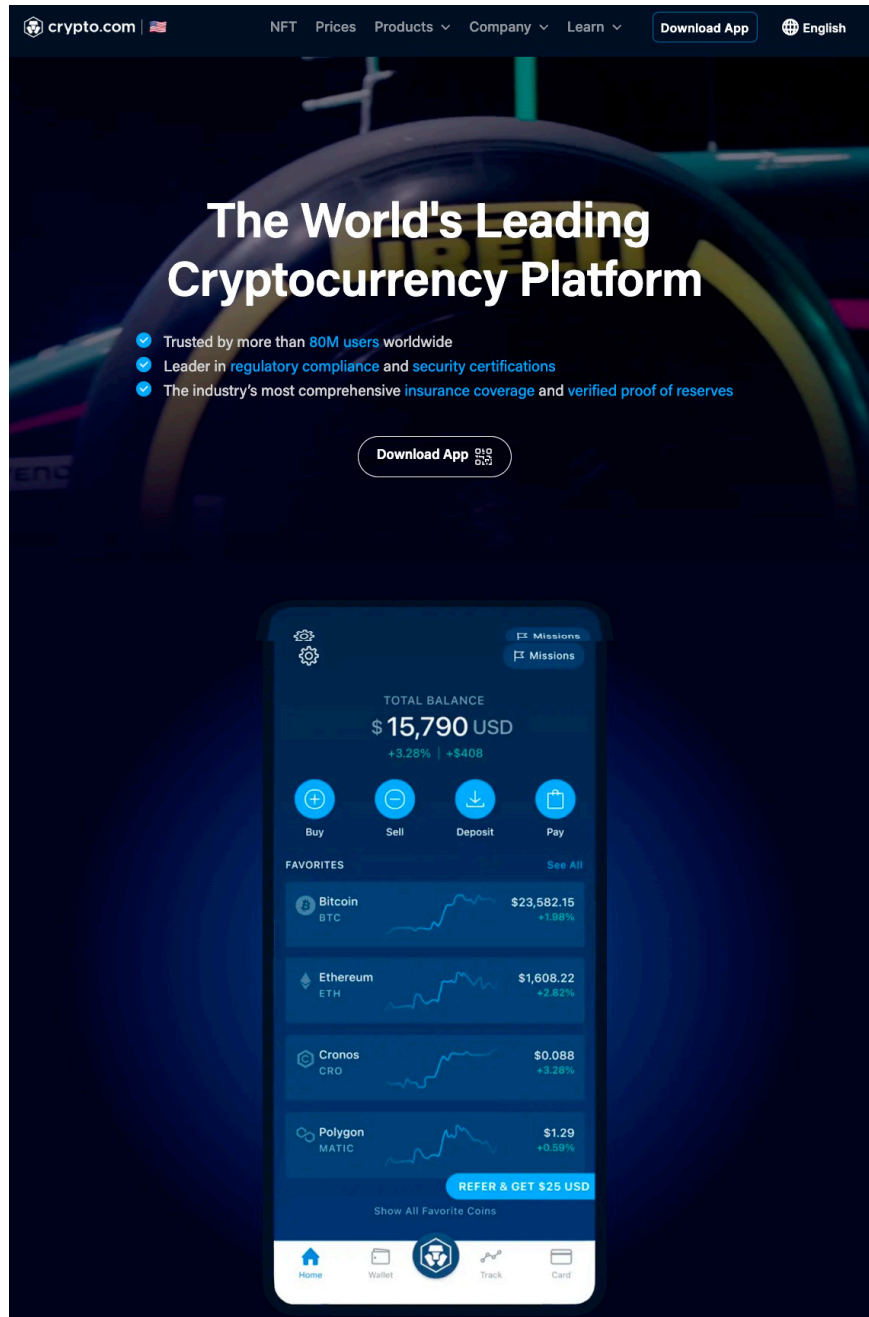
crypto.com | NFT Prices Products Company Learn Download App English

The World's Leading Cryptocurrency Platform

Trusted by more than 80M users worldwide
Leader in regulatory compliance and security certifications
The industry's most comprehensive insurance coverage and verified proof of reserves

Download App

Missions
Missions

TOTAL BALANCE
$ 15,790 USD
+3.28% | +$408

Buy Sell Deposit Pay

FAVORITES See All

| Bitcoin BTC | $23,582.15 +1.98% |
|---|---|
| Ethereum ETH | $1,608.22 +2.82% |
| Cronos CRO | $0.088 +3.28% |
| Polygon MATIC | $1.29 +0.59% |

REFER & GET $25 USD

Show All Favorite Coins

Home Wallet Track Card